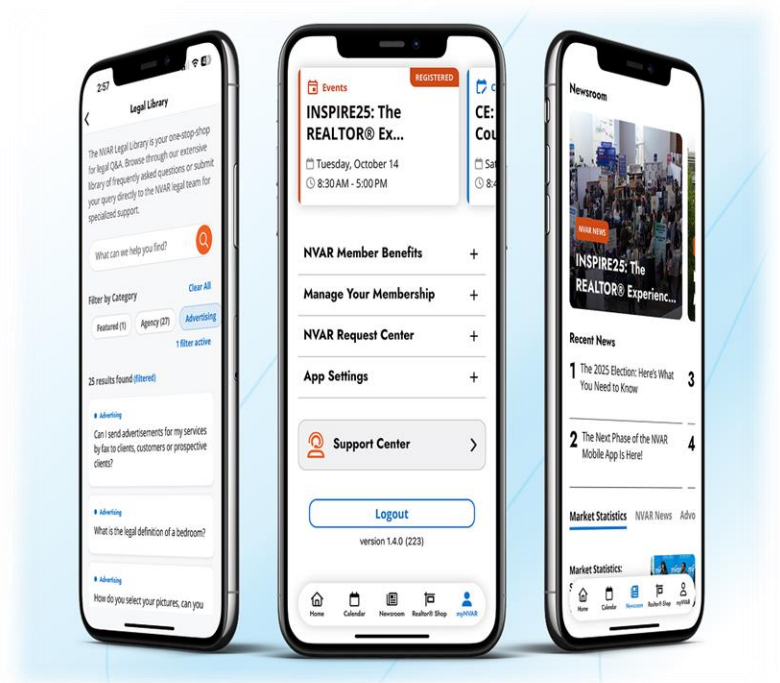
2:57

Legal Library

The NVAR Legal Library is your one-stop-shop for legal Q&A. Browse through our extensive library of frequently asked questions or submit your query directly to the NVAR legal team for specialized support.

What can we help you find?

Filter by Category

Clear All

Featured (1)

Agency (27)

Advertising

1 filter active

25 results found (filtered)

Advertising

Can I send advertisements for my services by fax to clients, customers or prospective clients?

Advertising

What is the legal definition of a bedroom?

Advertising

How do you select your pictures, can you

Events

REGISTERED

INSPIRE25: The REALTOR® Ex...

Tuesday, October 14

8:30 AM - 5:00 PM

CE: Cou

Sat

8:

NVAR Member Benefits +

Manage Your Membership +

NVAR Request Center +

App Settings +

Support Center >

Logout

version 1.4.0 (223)

Home

Calendar

Newsroom

Realtor® Shop

myNVAR

Newsroom

NVAR NEWS

INSPIRE25: The REALTOR® Experienc...

Recent News

1 The 2025 Election: Here's What You Need to Know

3

2 The Next Phase of the NVAR Mobile App Is Here!

4

Market Statistics

NVAR News

Advo

Market Statistics:

Home

Calendar

Newsroom

Realtor® Shop

myNVAR